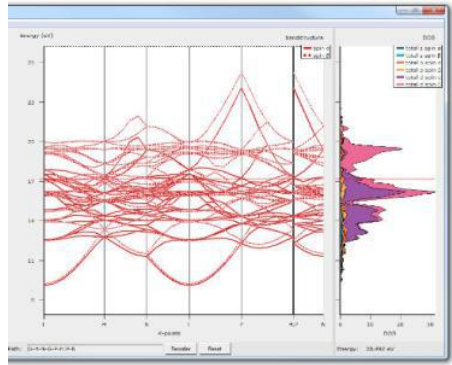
Energy (eV)
bandstructure
spin-u
spin-d
DOS
total s spin u
total s spin d
total p spin u
total p spin d
total d spin u
total d spin d
21
19
17
15
13
11
9
Γ
M
K
Γ
A
L
H
k-point
0
10
20
DOS
Path: Γ-M-K-Γ-A-L-H-A
Render
Reset
Energy: 16.460 eV